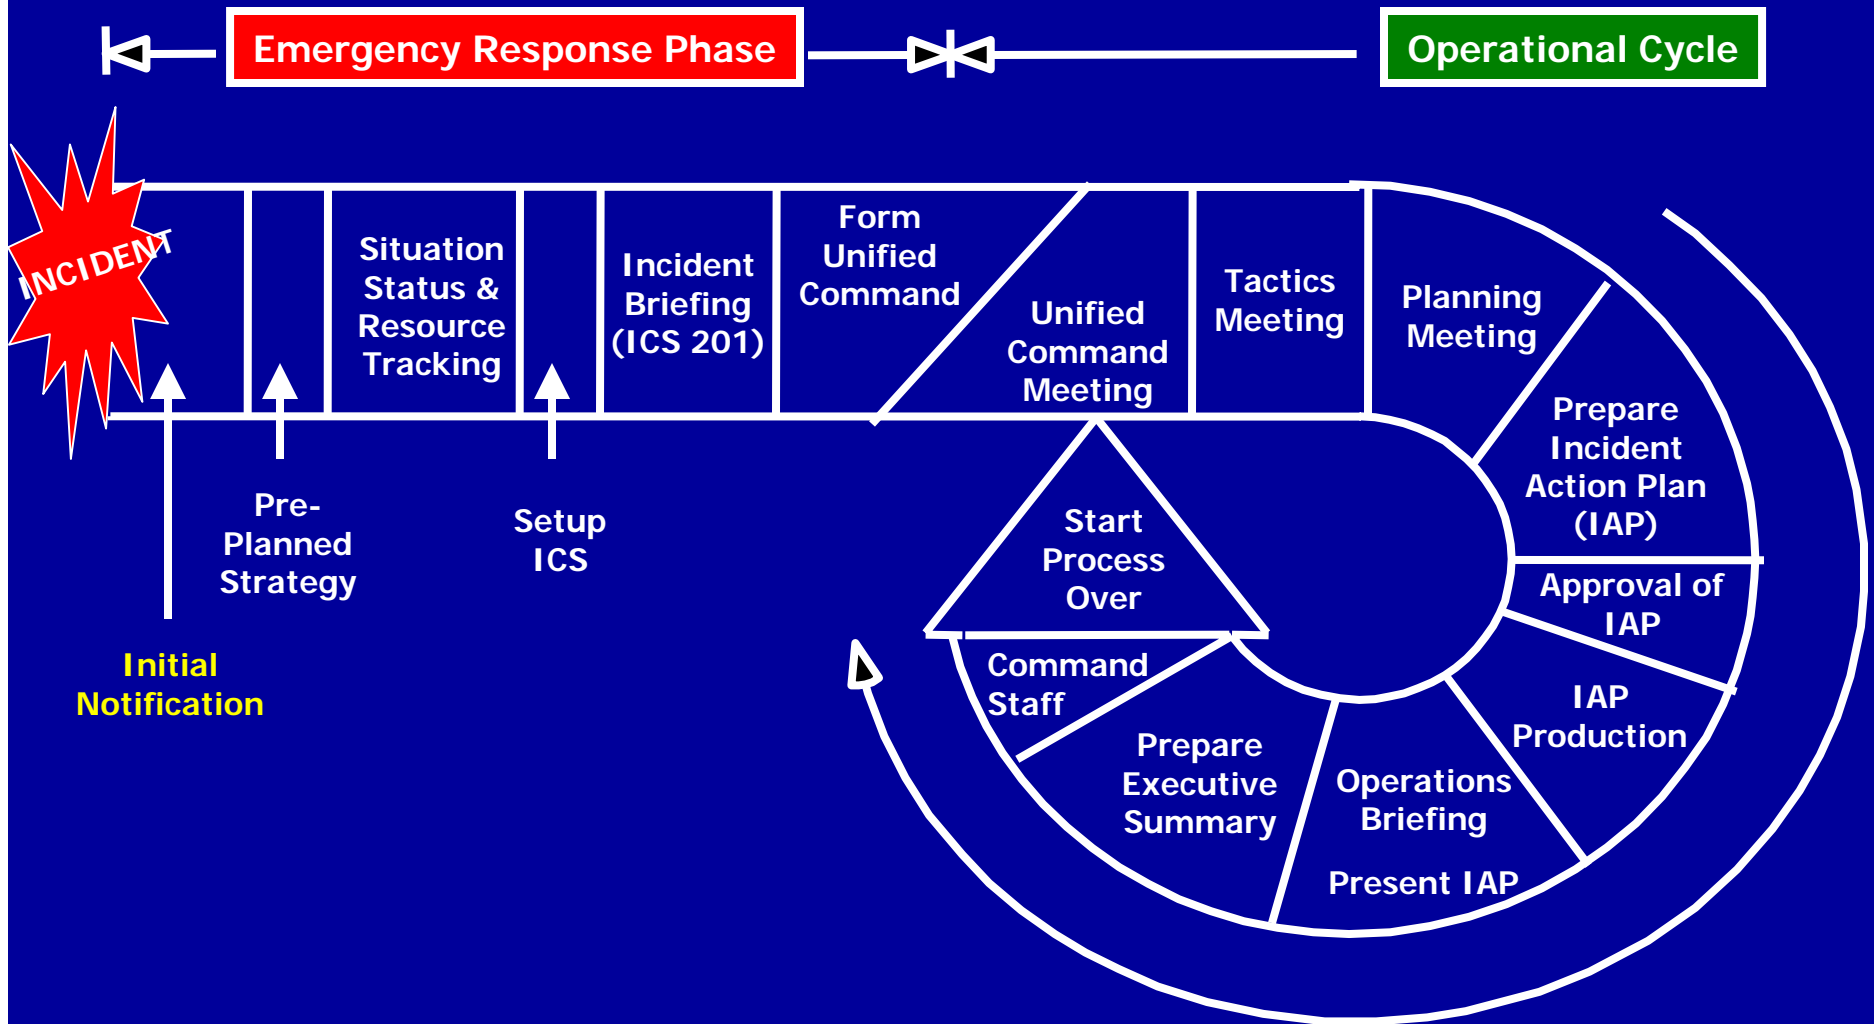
Emergency Response Phase

Operational Cycle

INCIDENT

Situation Status & Resource Tracking

Incident Briefing (ICS 201)

Form Unified Command

Unified Command Meeting

Tactics Meeting

Planning Meeting

Prepare Incident Action Plan (IAP)

Approval of IAP

IAP Production

Operations Briefing

Present IAP

Prepare Executive Summary

Command Staff

Start Process Over

Pre-Planned Strategy

Setup ICS

Initial Notification